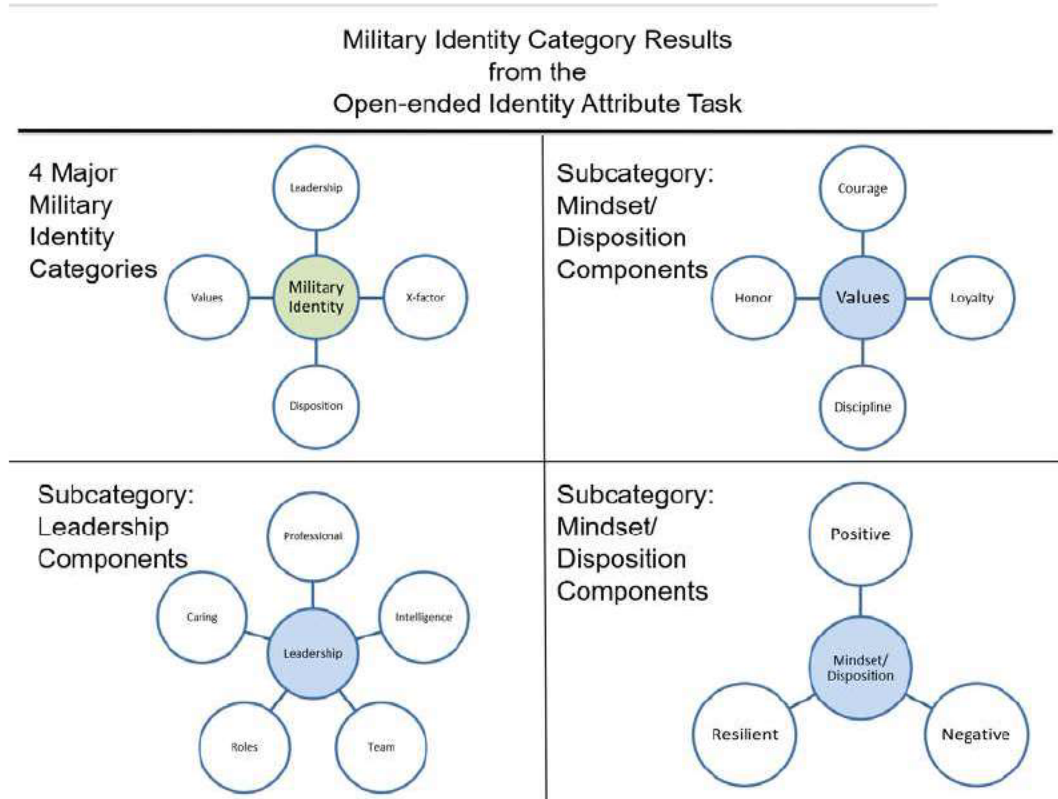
Military Identity Category Results from the Open-ended Identity Attribute Task

4 Major Military Identity Categories

Leadership

Values

Military Identity

X-factor

Disposition

Subcategory: Mindset/ Disposition Components

Courage

Honor

Values

Loyalty

Discipline

Subcategory: Leadership Components

Professional

Caring

Intelligence

Leadership

Roles

Team

Subcategory: Mindset/ Disposition Components

Positive

Mindset/ Disposition

Resilient

Negative